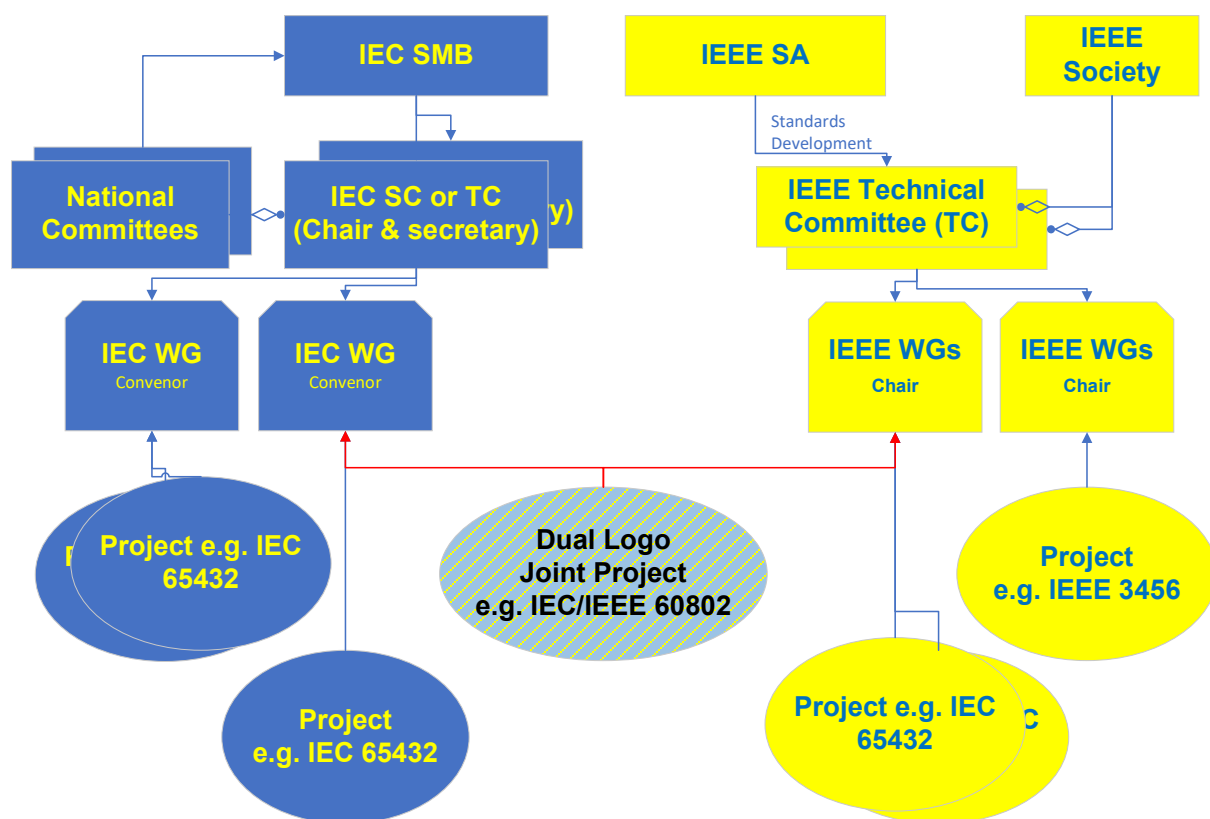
IEC SMB

IEEE SA

IEEE Society

Standards Development

National Committees

IEC SC or TC (Chair & secretary)

y)

IEEE Technical Committee (TC)

IEC WG
Convenor

IEC WG
Convenor

IEEE WGs
Chair

IEEE WGs
Chair

P

Project e.g. IEC 65432

Dual Logo Joint Project e.g. IEC/IEEE 60802

Project e.g. IEEE 3456

Project e.g. IEC 65432

Project e.g. IEC 65432

C